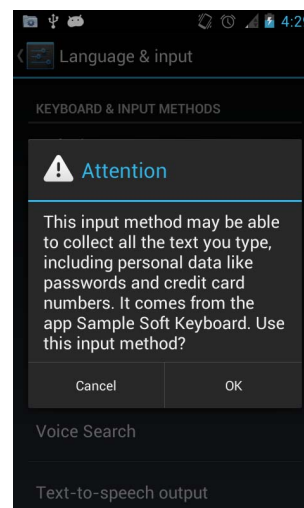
4:2

Language & input

KEYBOARD & INPUT METHODS

Attention

This input method may be able to collect all the text you type, including personal data like passwords and credit card numbers. It comes from the app Sample Soft Keyboard. Use this input method?

Cancel

OK

Voice Search

Text-to-speech output